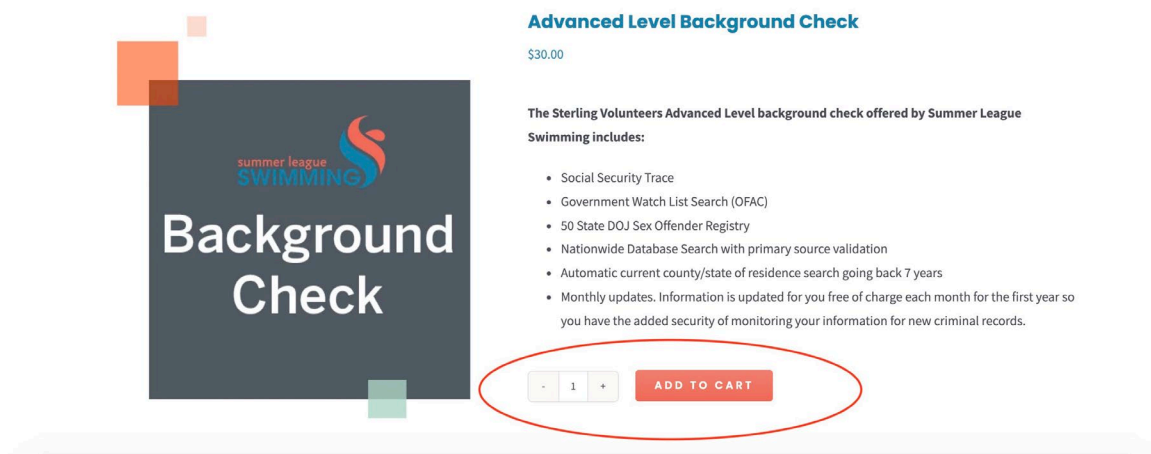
summer league
SWIMMING

Background Check

Advanced Level Background Check

$30.00

The Sterling Volunteers Advanced Level background check offered by Summer League Swimming includes:

- Social Security Trace
- Government Watch List Search (OFAC)
- 50 State DOJ Sex Offender Registry
- Nationwide Database Search with primary source validation
- Automatic current county/state of residence search going back 7 years
- Monthly updates. Information is updated for you free of charge each month for the first year so you have the added security of monitoring your information for new criminal records.

- 1 +

ADD TO CART